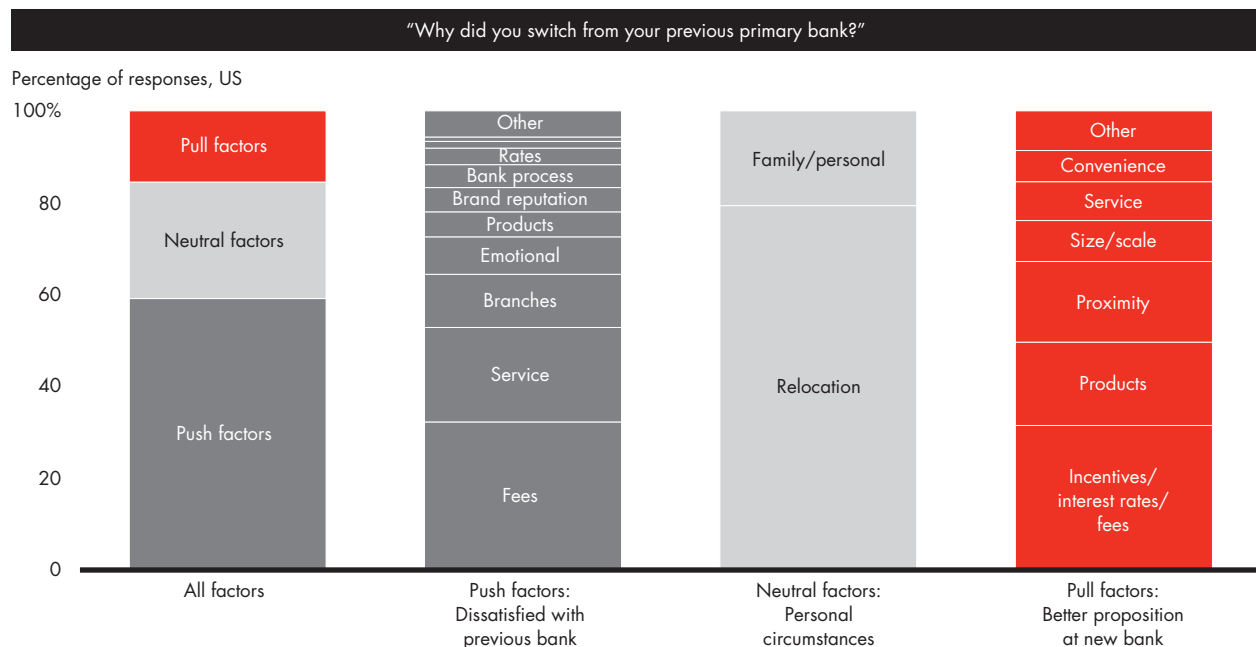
"Why did you switch from your previous primary bank?"

Percentage of responses, US

100%
80
60
40
20
0

Pull factors
Neutral factors
Push factors

Other
Rates
Bank process
Brand reputation
Products
Emotional
Branches
Service
Fees

Family/personal
Relocation

Other
Convenience
Service
Size/scale
Proximity
Products
Incentives/ interest rates/ fees

All factors

Push factors: Dissatisfied with previous bank

Neutral factors: Personal circumstances

Pull factors: Better proposition at new bank